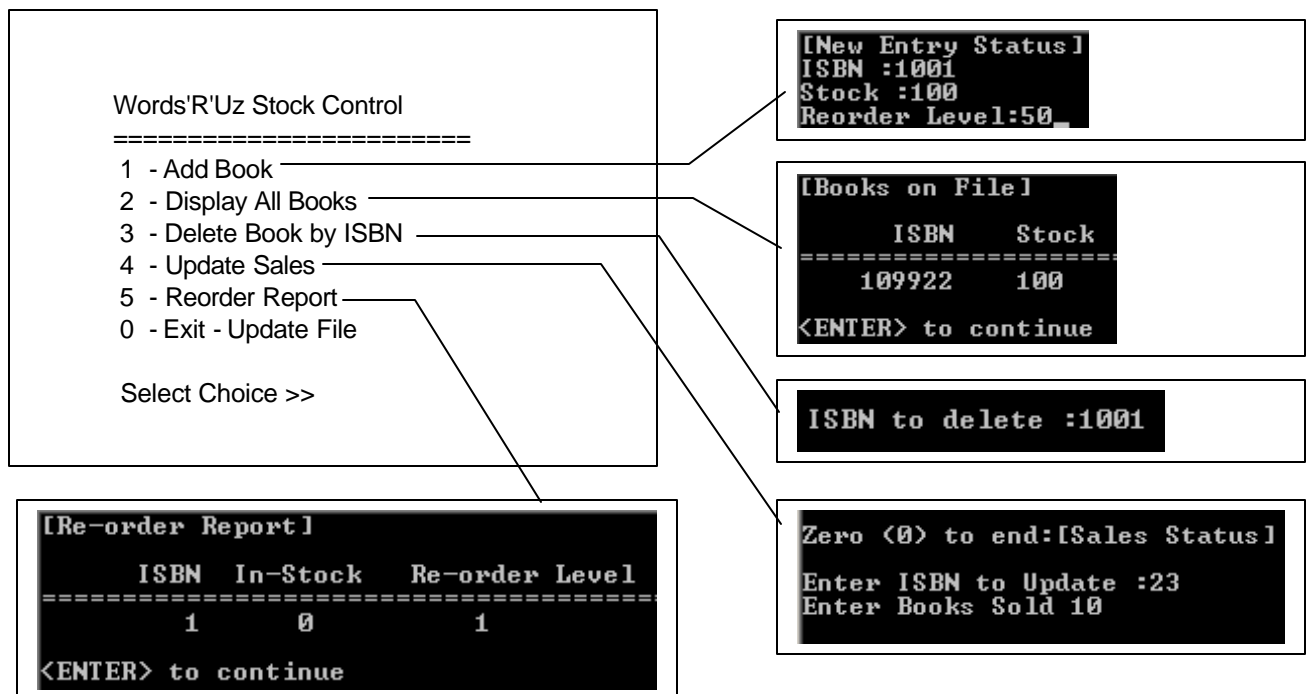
Words'R'Uz Stock Control
=======================
1 - Add Book
2 - Display All Books
3 - Delete Book by ISBN
4 - Update Sales
5 - Reorder Report
0 - Exit - Update File

Select Choice >>

[New Entry Status]
ISBN :1001
Stock :100
Reorder Level:50_

[Books on File]

| ISBN | Stock |
|---|---|
| 109922 | 100 |

<ENTER> to continue

ISBN to delete :1001

Zero (0) to end:[Sales Status]

Enter ISBN to Update :23
Enter Books Sold 10

[Re-order Report]

| ISBN | In-Stock | Re-order Level |
|---|---|---|
| 1 | 0 | 1 |

<ENTER> to continue